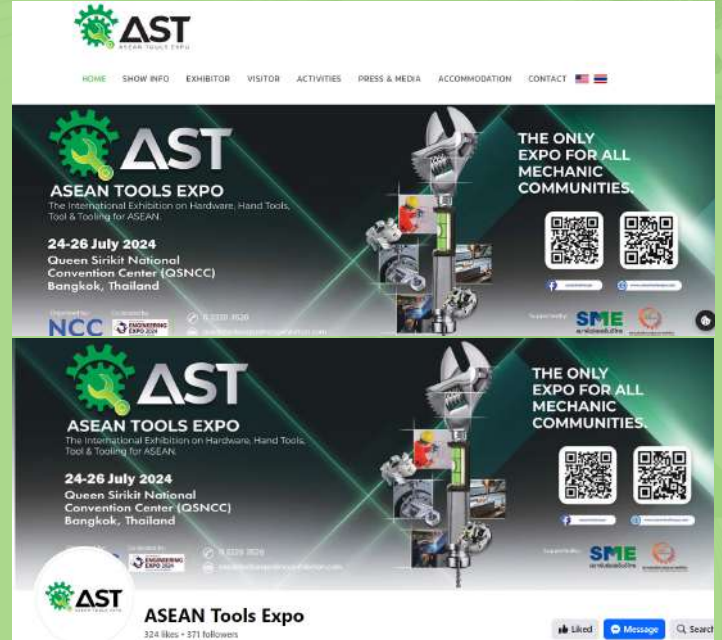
AST
ASEAN TOOLS EXPO

HOME SHOW INFO EXHIBITOR VISITOR ACTIVITIES PRESS & MEDIA ACCOMMODATION CONTACT

AST
ASEAN TOOLS EXPO
The International Exhibition on Hardware, Hand Tools, Tool & Tooling for ASEAN.
24-26 July 2024
Queen Sirikit National Convention Center (QSNCC)
Bangkok, Thailand

THE ONLY EXPO FOR ALL MECHANIC COMMUNITIES.

NCC ENGINEERING EXPO 2024
SME

AST
ASEAN TOOLS EXPO
The International Exhibition on Hardware, Hand Tools, Tool & Tooling for ASEAN.
24-26 July 2024
Queen Sirikit National Convention Center (QSNCC)
Bangkok, Thailand

THE ONLY EXPO FOR ALL MECHANIC COMMUNITIES.

ENGINEERING EXPO 2024
SME

AST
ASEAN TOOLS EXPO
ASEAN Tools Expo
324 likes • 371 followers
Liked Message Search